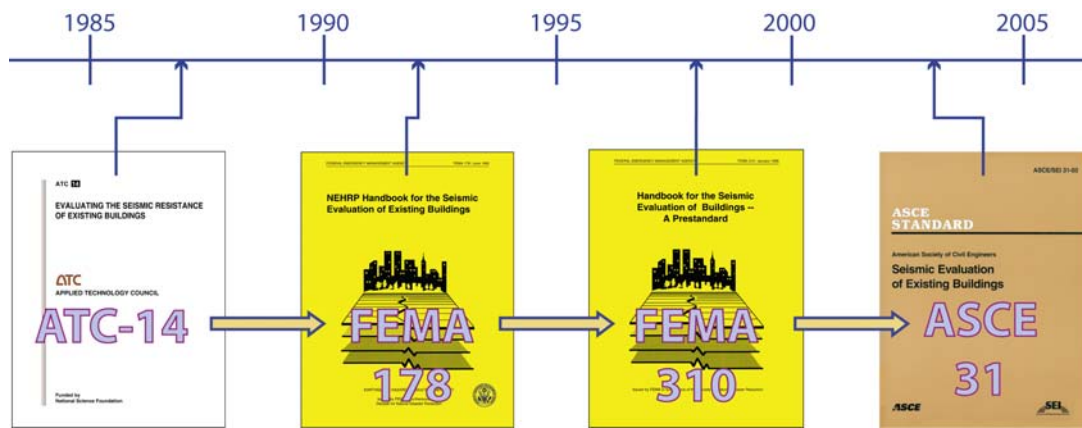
1985 1990 1995 2000 2005

ATC 14

EVALUATING THE SEISMIC RESISTANCE OF EXISTING BUILDINGS

ATC
APPLIED TECHNOLOGY COUNCIL

ATC-14

Funded by
National Science Foundation

FEDERAL EMERGENCY MANAGEMENT AGENCY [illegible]

NEHRP Handbook for the Seismic Evaluation of Existing Buildings

FEMA 178

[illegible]

FEDERAL EMERGENCY MANAGEMENT AGENCY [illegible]

Handbook for the Seismic Evaluation of Buildings -- A Prestandard

FEMA 310

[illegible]

ASCE/SEI 31-03

ASCE STANDARD

American Society of Civil Engineers

Seismic Evaluation of Existing Buildings

ASCE 31

ASCE

SEI